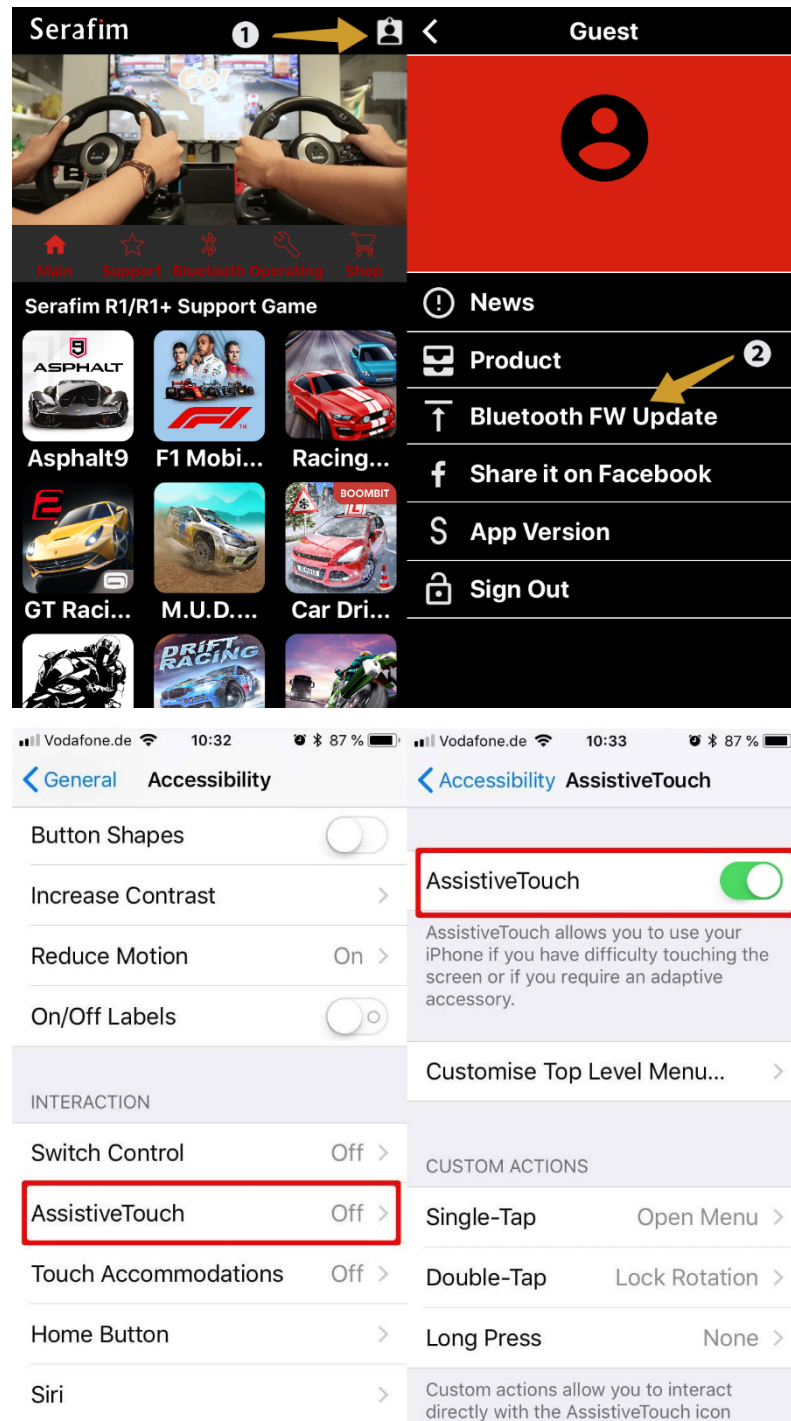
Serafim ①

Main Support Bluetooth Operating Shop

Serafim R1/R1+ Support Game

ASPHALT 9
Asphalt9
F1 Mobi...
Racing...
GT Raci...
M.U.D....
BOOMBIT
Car Dri...

DRIFT RACING

Guest

News
Product ②
Bluetooth FW Update
Share it on Facebook
App Version
Sign Out

Vodafone.de 10:32 87 %

General Accessibility

Button Shapes
Increase Contrast
Reduce Motion On
On/Off Labels

INTERACTION

Switch Control Off
AssistiveTouch Off
Touch Accommodations Off
Home Button
Siri

Vodafone.de 10:33 87 %

Accessibility AssistiveTouch

AssistiveTouch

AssistiveTouch allows you to use your iPhone if you have difficulty touching the screen or if you require an adaptive accessory.

Customise Top Level Menu...

CUSTOM ACTIONS

Single-Tap Open Menu
Double-Tap Lock Rotation
Long Press None

Custom actions allow you to interact directly with the AssistiveTouch icon